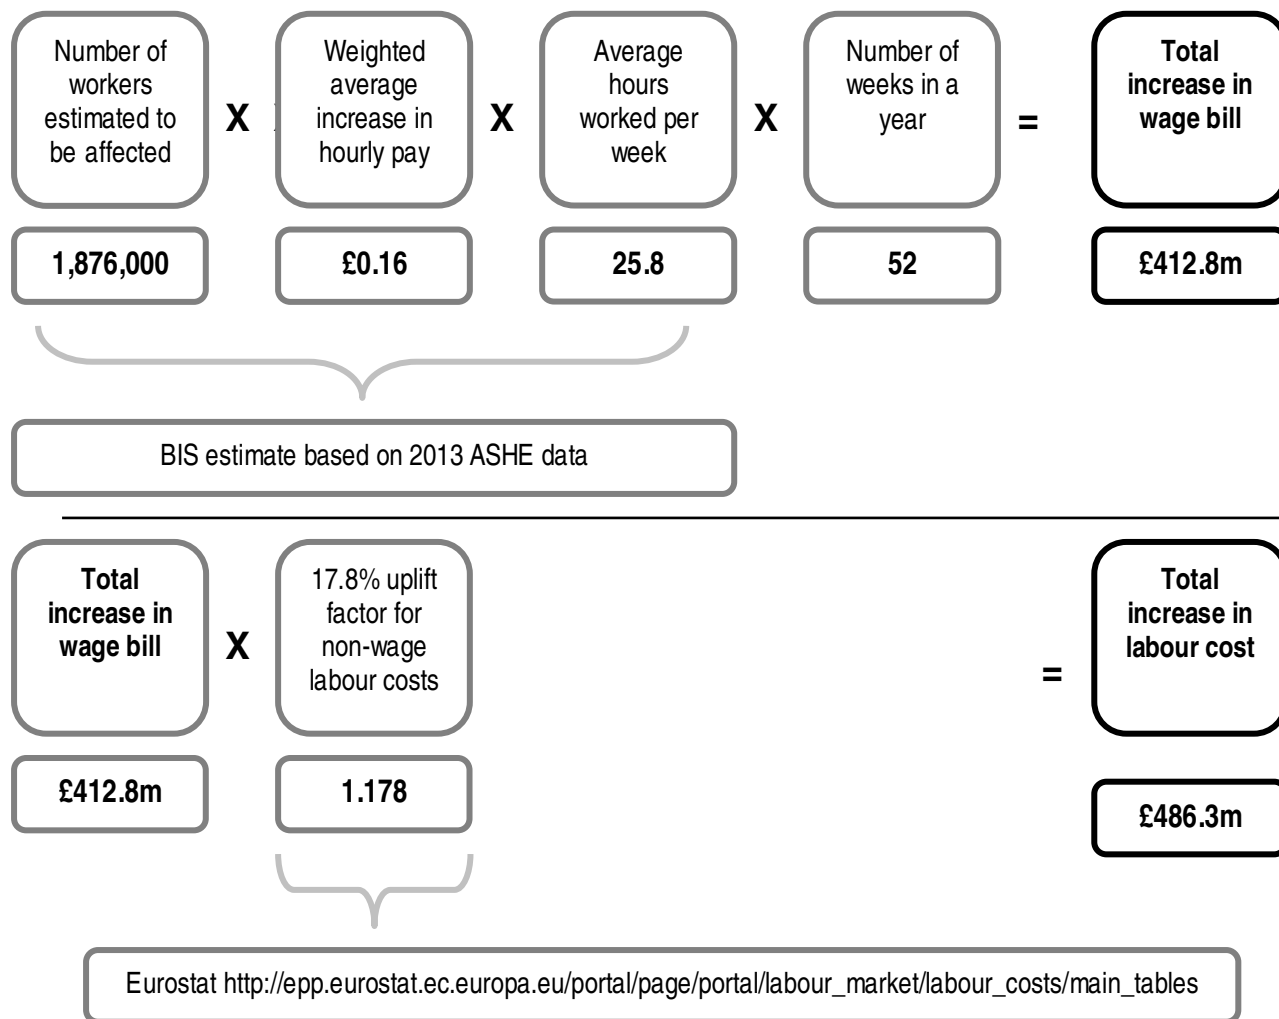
Number of workers estimated to be affected

X

Weighted average increase in hourly pay

X

Average hours worked per week

X

Number of weeks in a year

=

**Total increase in wage bill**

**1,876,000**

**£0.16**

**25.8**

**52**

**£412.8m**

BIS estimate based on 2013 ASHE data

**Total increase in wage bill**

X

17.8% uplift factor for non-wage labour costs

=

**Total increase in labour cost**

**£412.8m**

**1.178**

**£486.3m**

Eurostat http://epp.eurostat.ec.europa.eu/portal/page/portal/labour_market/labour_costs/main_tables